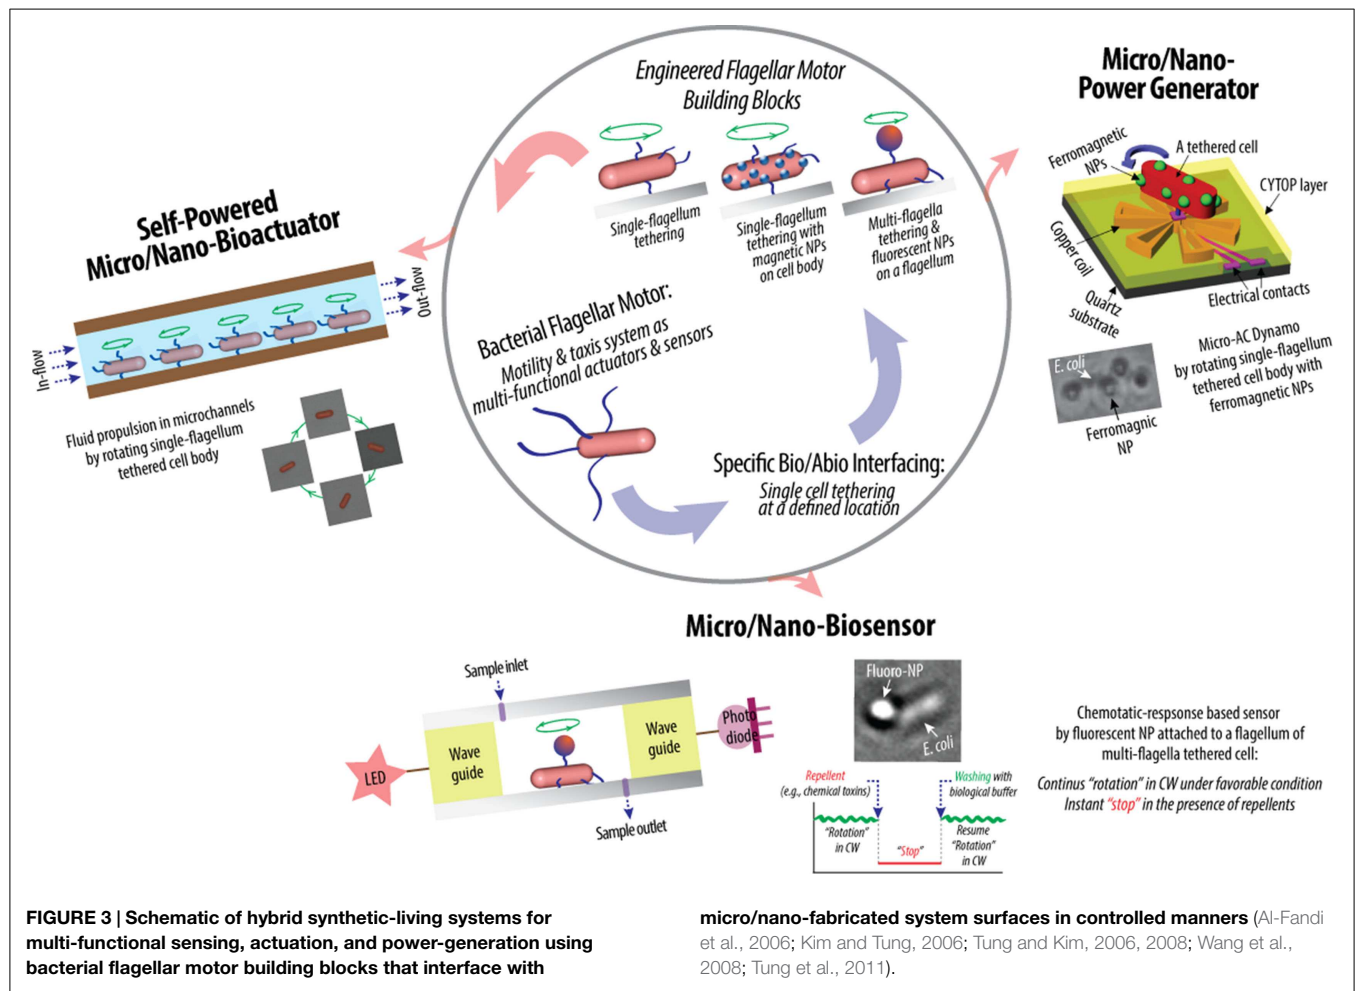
Engineered Flagellar Motor Building Blocks

Single-flagellum tethering

Single-flagellum tethering with magnetic NPs on cell body

Multi-flagella tethering & fluorescent NPs on a flagellum

Micro/Nano-Power Generator

Ferromagnetic NPs

A tethered cell

CYTOP layer

Copper coil

Quartz substrate

Electrical contacts

Self-Powered Micro/Nano-Bioactuator

In-flow

Out-flow

Fluid propulsion in microchannels by rotating single-flagellum tethered cell body

Bacterial Flagellar Motor: Motility & taxis system as multi-functional actuators & sensors

E. coli

Ferromagnic NP

Micro-AC Dynamo by rotating single-flagellum tethered cell body with ferromagnetic NPs

Specific Bio/Abio Interfacing: Single cell tethering at a defined location

Micro/Nano-Biosensor

Sample inlet

LED

Wave guide

Wave guide

Photo diode

Sample outlet

Fluoro-NP

E. coli

Repellent (e.g., chemical toxins)

Washing with biological buffer

"Rotation" in CW

"Stop"

Resume "Rotation" in CW

Chemotatic-respsonse based sensor by fluorescent NP attached to a flagellum of multi-flagella tethered cell:

Continus "rotation" in CW under favorable condition
Instant "stop" in the presence of repellents

FIGURE 3 | Schematic of hybrid synthetic-living systems for multi-functional sensing, actuation, and power-generation using bacterial flagellar motor building blocks that interface with micro/nano-fabricated system surfaces in controlled manners (Al-Fandi et al., 2006; Kim and Tung, 2006; Tung and Kim, 2006, 2008; Wang et al., 2008; Tung et al., 2011).